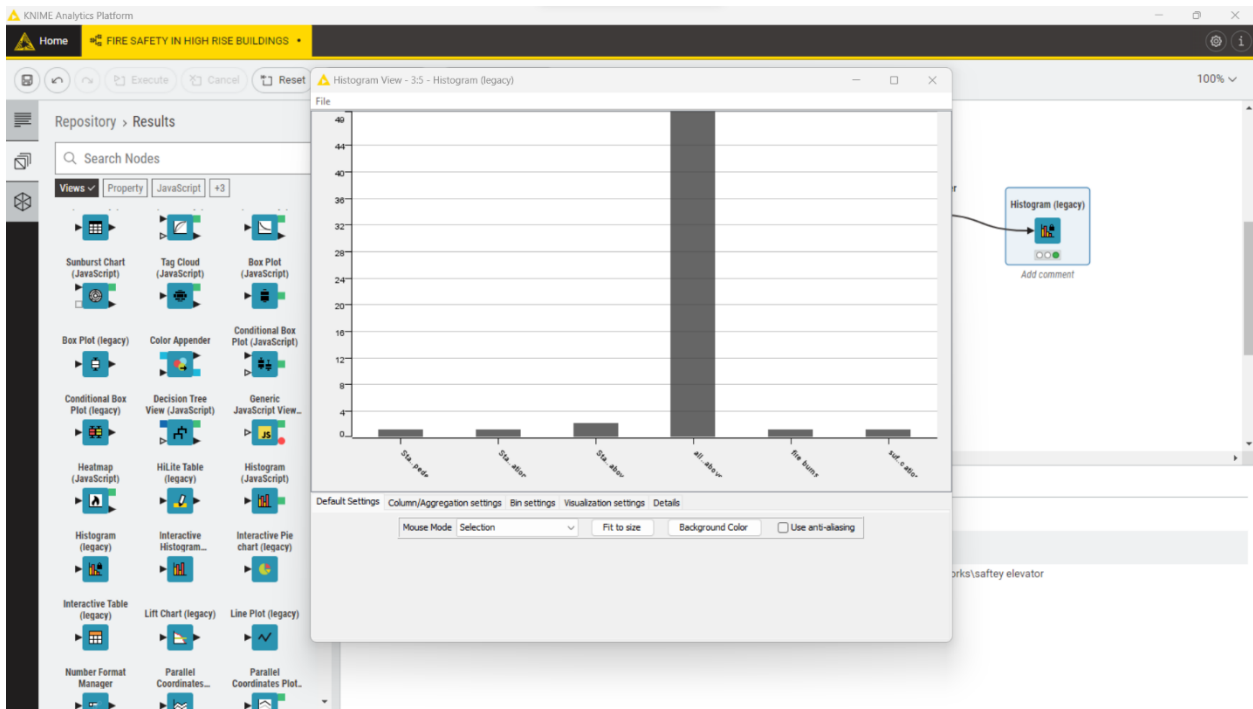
KNIME Analytics Platform

Home

FIRE SAFETY IN HIGH RISE BUILDINGS •

Execute Cancel Reset

100%

Repository › Results

Search Nodes

Views Property JavaScript +3

Sunburst Chart (JavaScript)

Tag Cloud (JavaScript)

Box Plot (JavaScript)

Box Plot (legacy)

Color Appender

Conditional Box Plot (JavaScript)

Conditional Box Plot (legacy)

Decision Tree View (JavaScript)

Generic JavaScript View...

Heatmap (JavaScript)

HiLite Table (legacy)

Histogram (JavaScript)

Histogram (legacy)

Interactive Histogram...

Interactive Pie chart (legacy)

Interactive Table (legacy)

Lift Chart (legacy)

Line Plot (legacy)

Number Format Manager

Parallel Coordinates...

Parallel Coordinates Plot...

Histogram View - 3:5 - Histogram (legacy)

File

48
44
40
36
32
28
24
20
16
12
8
4
0

Sta_pede
Sta_atior
Sta_abov
all_abov
fire bums
sut_e atior

Default Settings Column/Aggregation settings Bin settings Visualization settings Details

Mouse Mode Selection

Fit to size

Background Color

Use anti-aliasing

Histogram (legacy)

Add comment

orks\saftey elevator